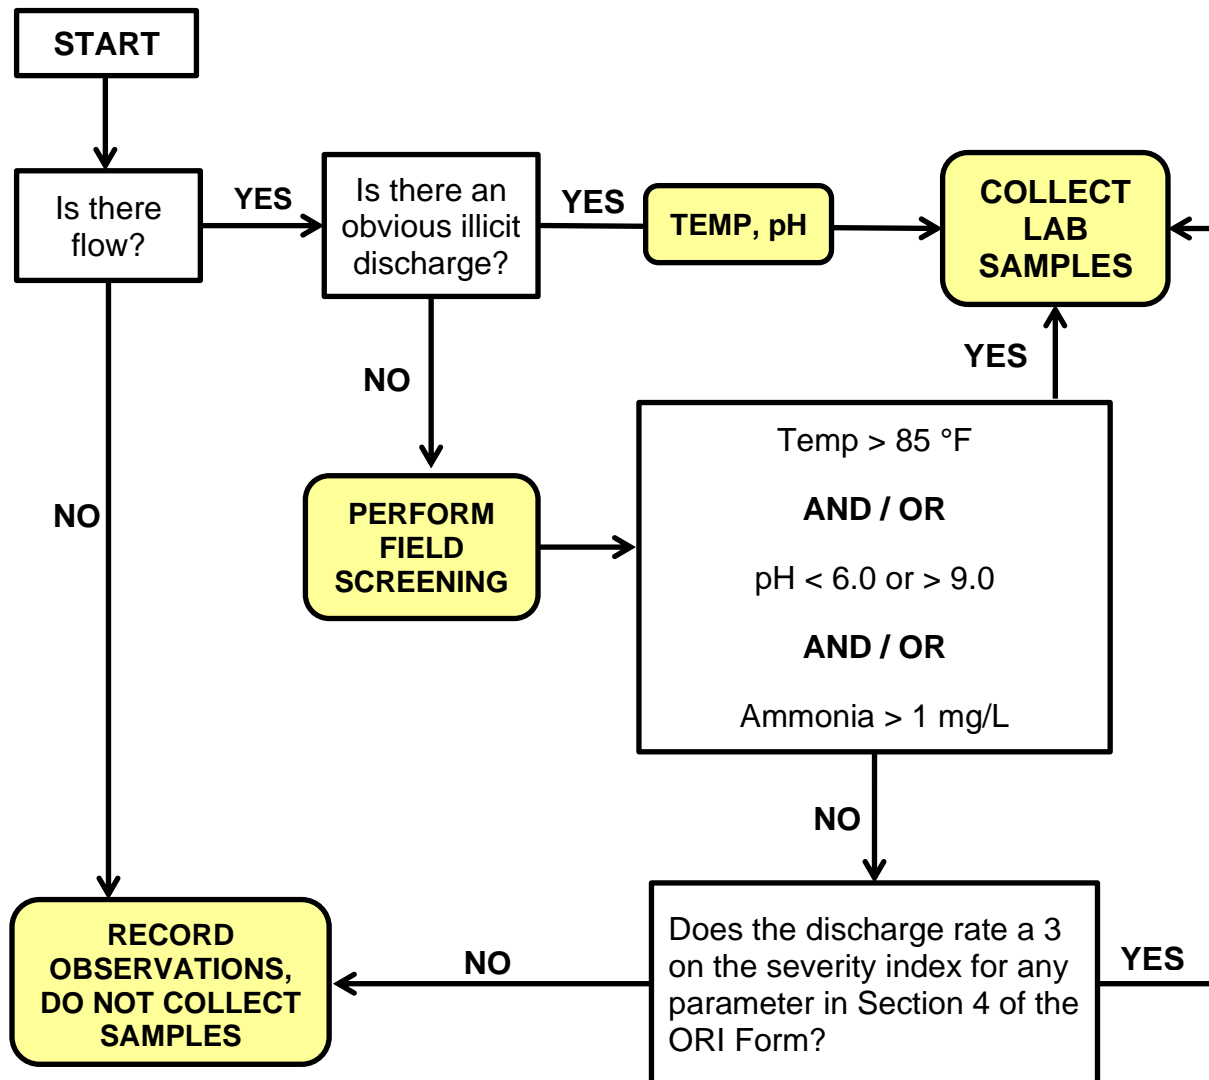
START

Is there flow?

YES

Is there an obvious illicit discharge?

YES

TEMP, pH

COLLECT LAB SAMPLES

NO

NO

PERFORM FIELD SCREENING

YES

Temp > 85 °F

AND / OR

pH < 6.0 or > 9.0

AND / OR

Ammonia > 1 mg/L

NO

RECORD OBSERVATIONS, DO NOT COLLECT SAMPLES

NO

Does the discharge rate a 3 on the severity index for any parameter in Section 4 of the ORI Form?

YES